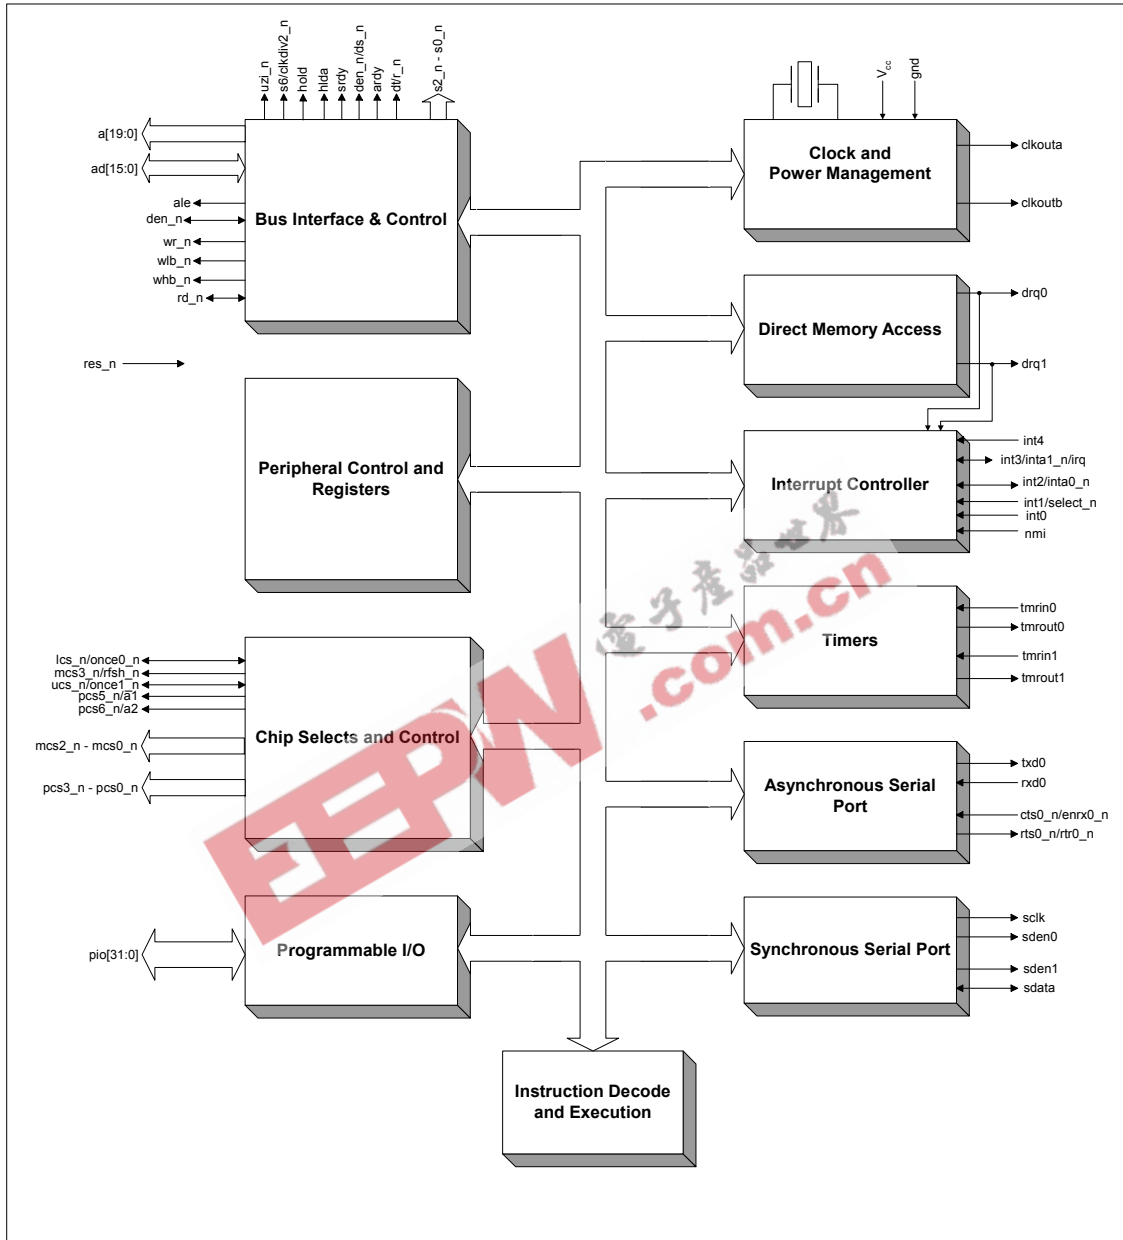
uzi_n
s6/clkdiv2_n
hold
hlda
srdy
den_n/ds_n
ardy
dt/r_n
s2_n - s0_n

$V_{cc}$
gnd

a[19:0]
ad[15:0]
ale
den_n
wr_n
wlb_n
whb_n
rd_n

Bus Interface & Control

Clock and Power Management

clkouta
clkoutb

Direct Memory Access

drq0
drq1

res_n

Peripheral Control and Registers

Interrupt Controller

int4
int3/inta1_n/irq
int2/inta0_n
int1/select_n
int0
nmi

Timers

tmrin0
tmrout0
tmrin1
tmrout1

lcs_n/once0_n
mcs3_n/rfsh_n
ucs_n/once1_n
pcs5_n/a1
pcs6_n/a2
mcs2_n - mcs0_n
pcs3_n - pcs0_n

Chip Selects and Control

Asynchronous Serial Port

txd0
rxd0
cts0_n/enrx0_n
rts0_n/rtr0_n

pio[31:0]

Programmable I/O

Synchronous Serial Port

sclk
sden0
sden1
sdata

Instruction Decode and Execution

电子产品世界
EEPW .com.cn